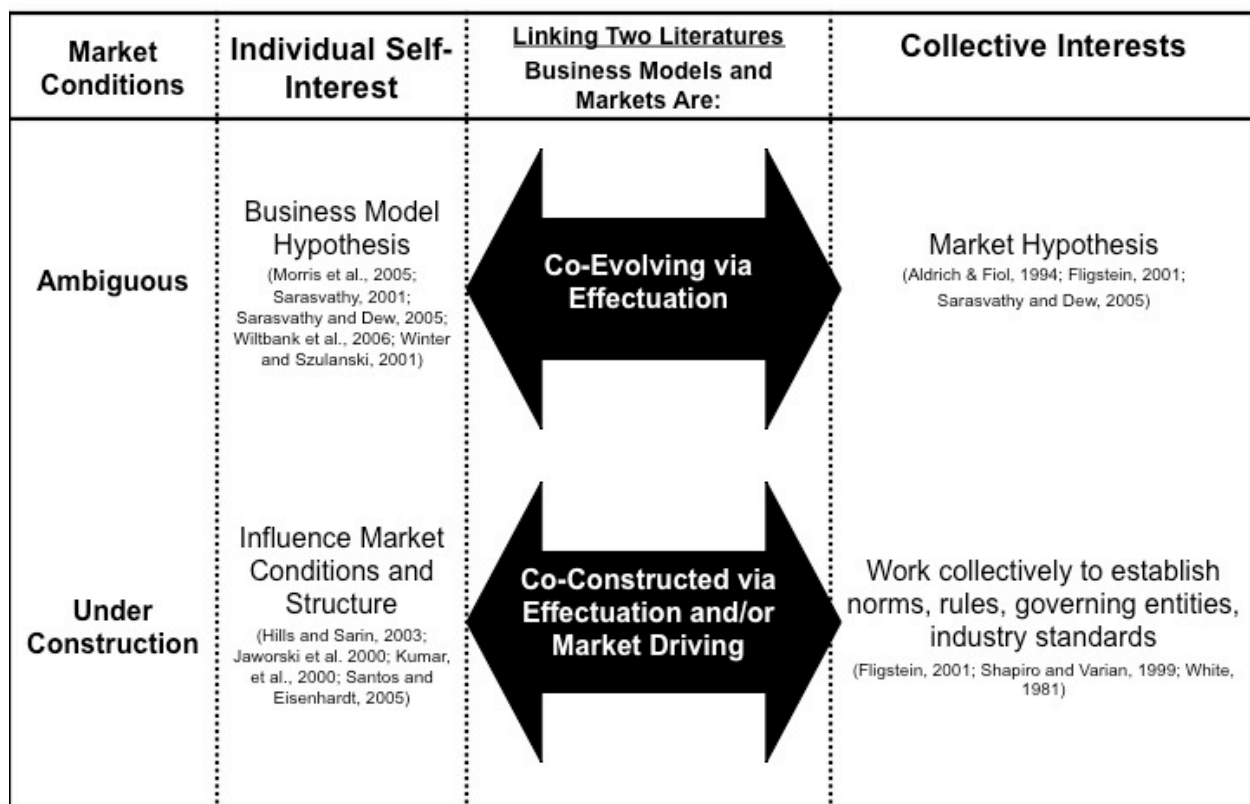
| Market Conditions | Individual Self-Interest | Linking Two Literatures Business Models and Markets Are: | Collective Interests |
|---|---|---|---|
| Ambiguous | Business Model Hypothesis (Morris et al., 2005; Sarasvathy, 2001; Sarasvathy and Dew, 2005; Wiltbank et al., 2006; Winter and Szulanski, 2001) | Co-Evolving via Effectuation | Market Hypothesis (Aldrich & Fiol, 1994; Fligstein, 2001; Sarasvathy and Dew, 2005) |
| Under Construction | Influence Market Conditions and Structure (Hills and Sarin, 2003; Jaworski et al. 2000; Kumar, et al., 2000; Santos and Eisenhardt, 2005) | Co-Constructed via Effectuation and/or Market Driving | Work collectively to establish norms, rules, governing entities, industry standards (Fligstein, 2001; Shapiro and Varian, 1999; White, 1981) |